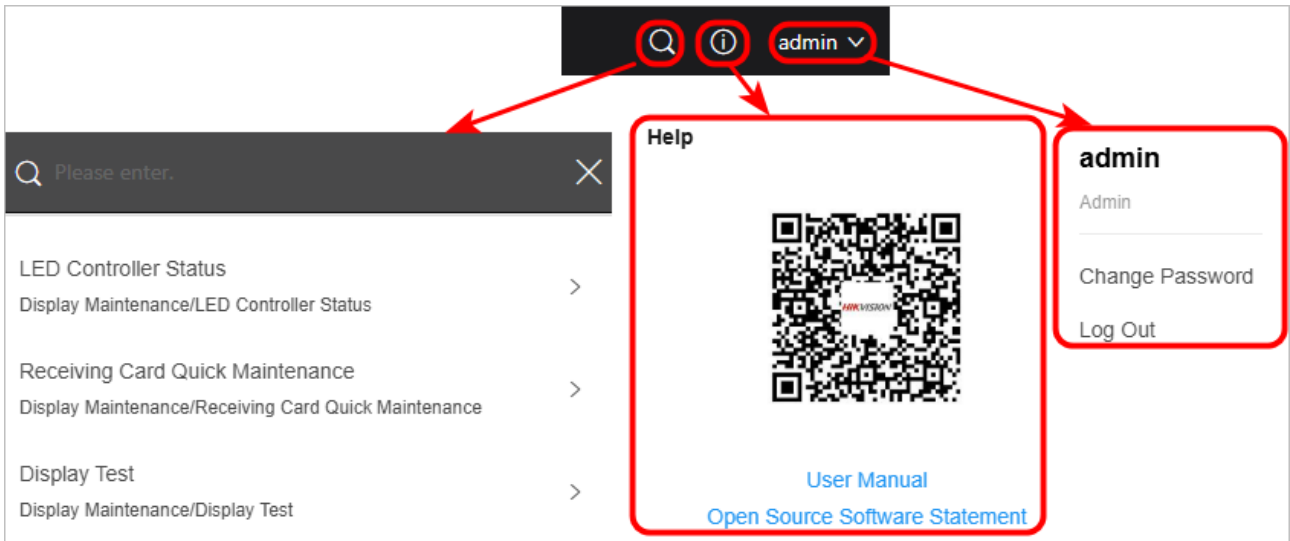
admin

Please enter.

LED Controller Status
Display Maintenance/LED Controller Status

Receiving Card Quick Maintenance
Display Maintenance/Receiving Card Quick Maintenance

Display Test
Display Maintenance/Display Test

Help

HIKVISION

User Manual
Open Source Software Statement

admin
Admin

Change Password
Log Out